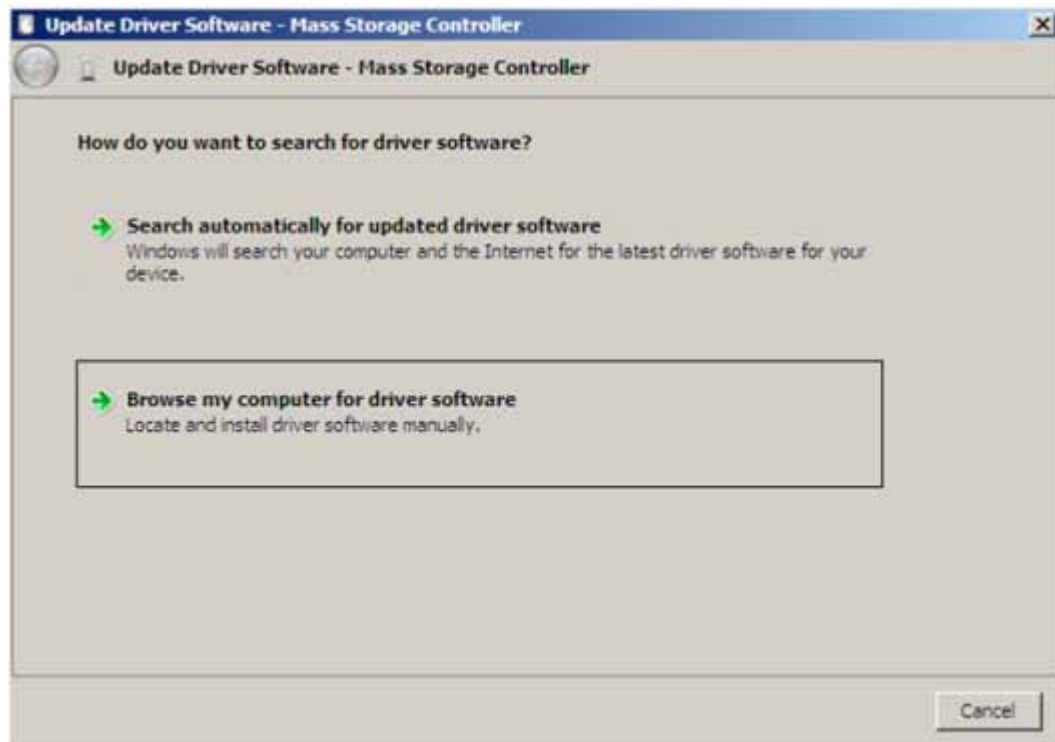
Update Driver Software - Mass Storage Controller

Update Driver Software - Mass Storage Controller

How do you want to search for driver software?

Search automatically for updated driver software
Windows will search your computer and the Internet for the latest driver software for your device.

Browse my computer for driver software
Locate and install driver software manually.

Cancel